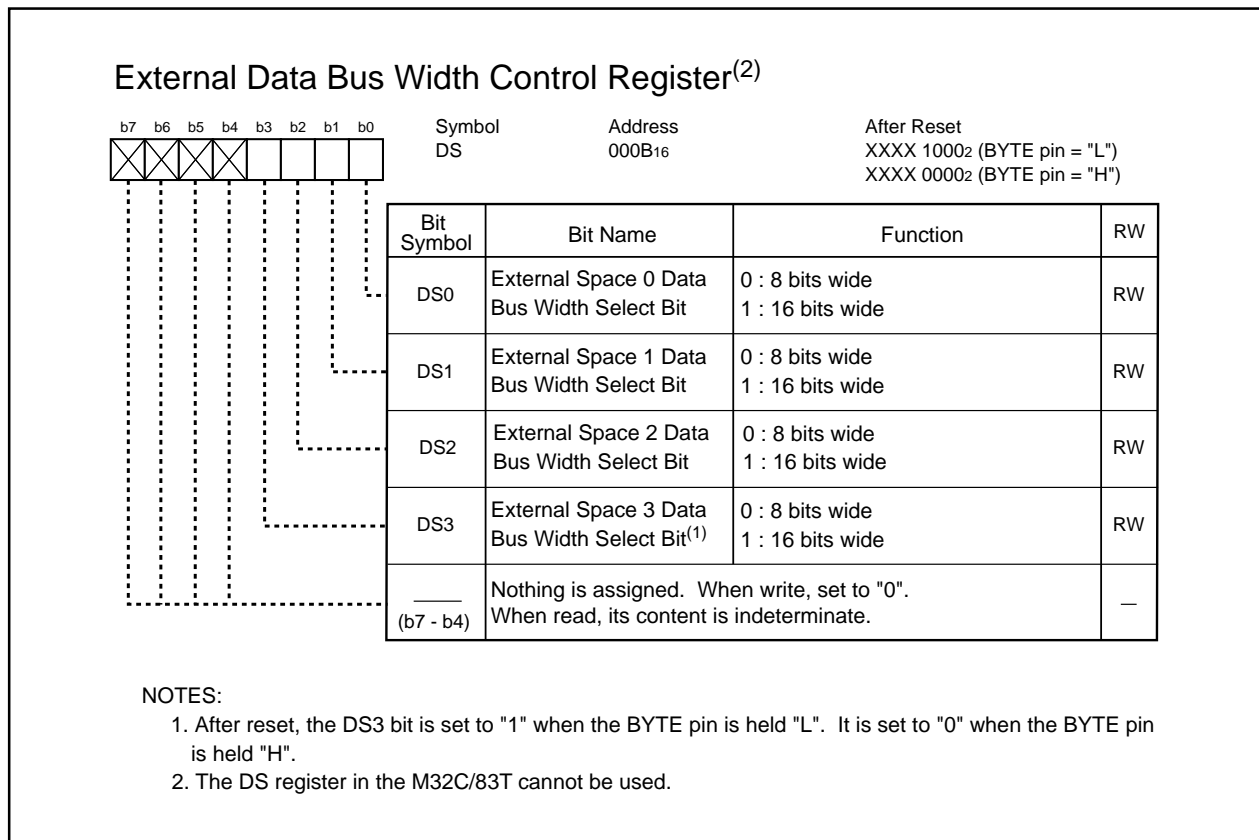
External Data Bus Width Control Register$^{(2)}$

b7 b6 b5 b4 b3 b2 b1 b0

Symbol DS

Address 000B$_{16}$

After Reset XXXX 1000$_2$ (BYTE pin = "L") XXXX 0000$_2$ (BYTE pin = "H")

| Bit Symbol | Bit Name | Function | RW |
|---|---|---|---|
| DS0 | External Space 0 Data Bus Width Select Bit | 0 : 8 bits wide 1 : 16 bits wide | RW |
| DS1 | External Space 1 Data Bus Width Select Bit | 0 : 8 bits wide 1 : 16 bits wide | RW |
| DS2 | External Space 2 Data Bus Width Select Bit | 0 : 8 bits wide 1 : 16 bits wide | RW |
| DS3 | External Space 3 Data Bus Width Select Bit$^{(1)}$ | 0 : 8 bits wide 1 : 16 bits wide | RW |
| (b7 - b4) | Nothing is assigned. When write, set to "0". When read, its content is indeterminate. | | — |

NOTES:
1. After reset, the DS3 bit is set to "1" when the BYTE pin is held "L". It is set to "0" when the BYTE pin is held "H".
2. The DS register in the M32C/83T cannot be used.